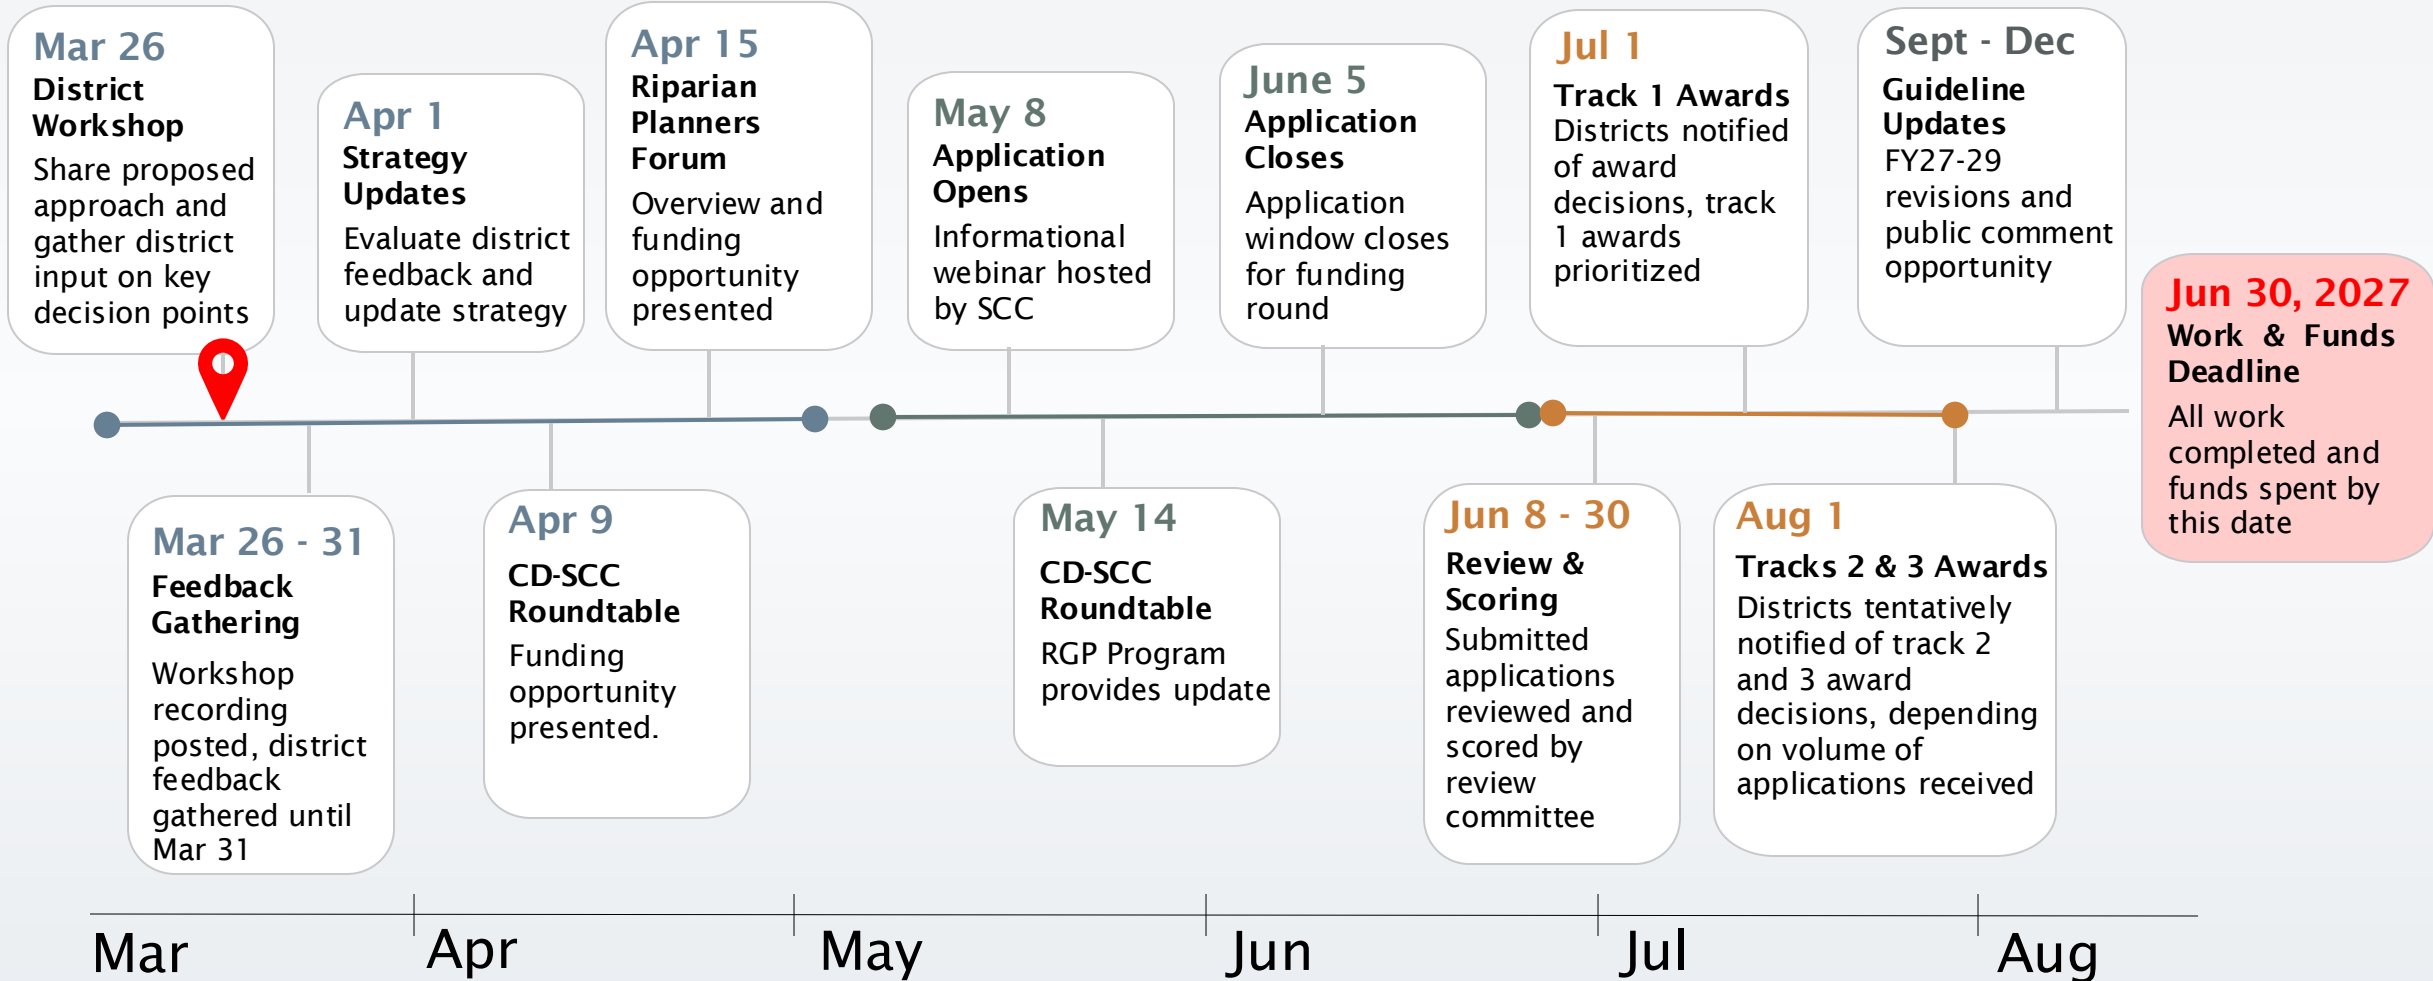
Mar 26
District Workshop
Share proposed approach and gather district input on key decision points

Apr 1
Strategy Updates
Evaluate district feedback and update strategy

Apr 15
Riparian Planners Forum
Overview and funding opportunity presented

May 8
Application Opens
Informational webinar hosted by SCC

June 5
Application Closes
Application window closes for funding round

Jul 1
Track 1 Awards
Districts notified of award decisions, track 1 awards prioritized

Sept - Dec
Guideline Updates
FY27-29 revisions and public comment opportunity

Jun 30, 2027
Work & Funds Deadline
All work completed and funds spent by this date

Mar 26 - 31
Feedback Gathering
Workshop recording posted, district feedback gathered until Mar 31

Apr 9
CD-SCC Roundtable
Funding opportunity presented.

May 14
CD-SCC Roundtable
RGP Program provides update

Jun 8 - 30
Review & Scoring
Submitted applications reviewed and scored by review committee

Aug 1
Tracks 2 & 3 Awards
Districts tentatively notified of track 2 and 3 award decisions, depending on volume of applications received

Mar Apr May Jun Jul Aug